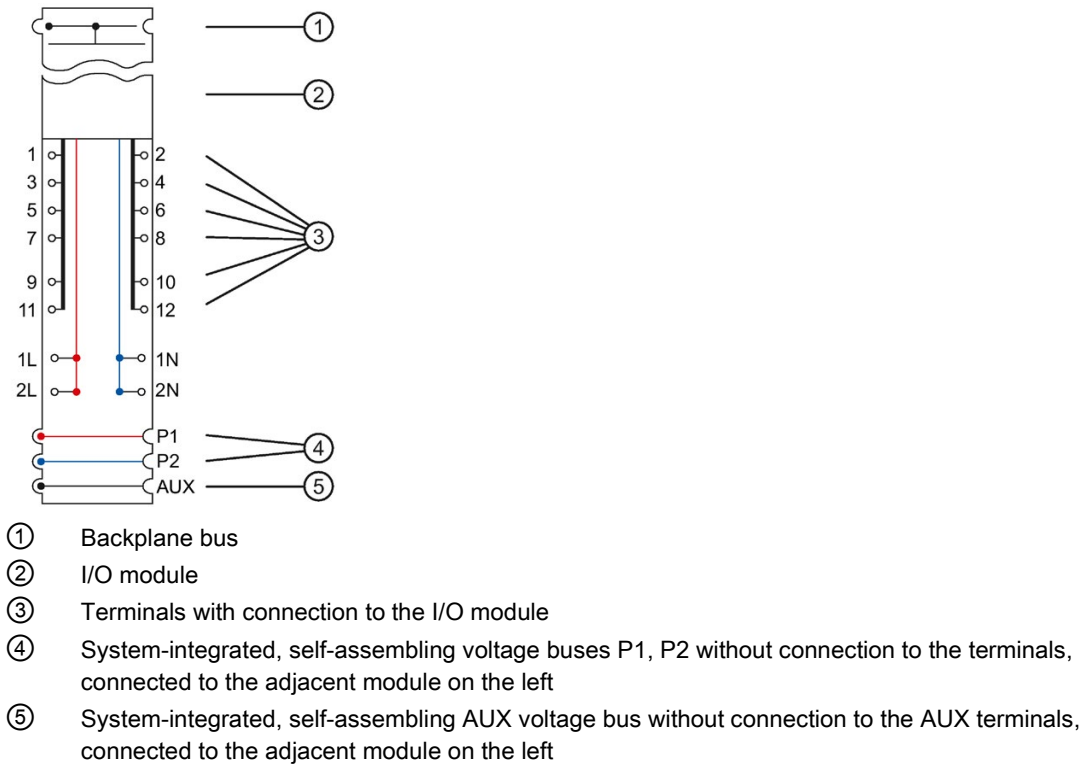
①
②
1
2
3
4
5
6
7
8
9
10
11
12
③
1L
1N
2L
2N
P1
P2
④
AUX
⑤

① Backplane bus
② I/O module
③ Terminals with connection to the I/O module
④ System-integrated, self-assembling voltage buses P1, P2 without connection to the terminals, connected to the adjacent module on the left
⑤ System-integrated, self-assembling AUX voltage bus without connection to the AUX terminals, connected to the adjacent module on the left